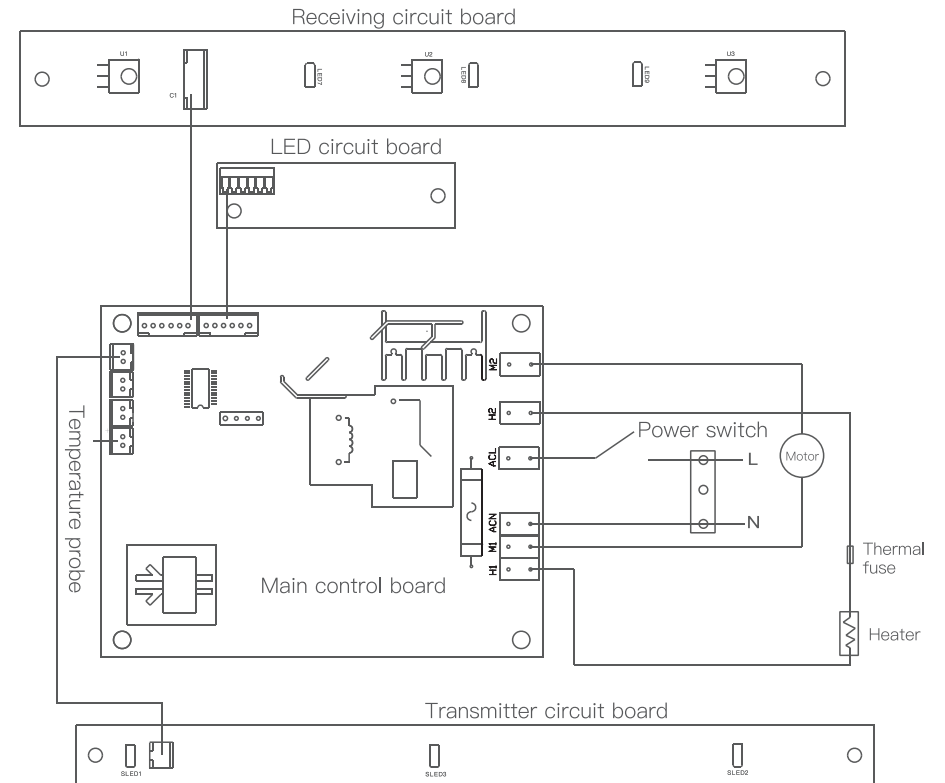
Receiving circuit board

U1

C1

LED7

U2

LED8

LED9

U3

LED circuit board

Temperature probe

M2

H2

ACL

ACN

M1

H1

Power switch

L

N

Motor

Thermal fuse

Heater

Main control board

Transmitter circuit board

SLED1

SLED3

SLED2